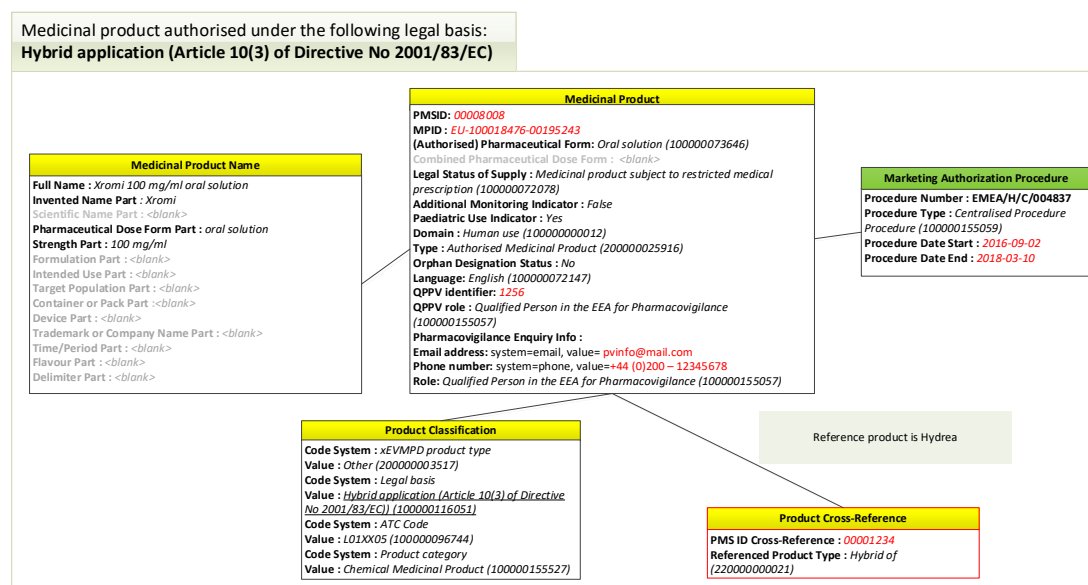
Medicinal product authorised under the following legal basis:
**Hybrid application (Article 10(3) of Directive No 2001/83/EC)**

**Medicinal Product Name**
**Full Name :** *Xromi 100 mg/ml oral solution*
**Invented Name Part :** *Xromi*
Scientific Name Part : <blank>
**Pharmaceutical Dose Form Part :** *oral solution*
**Strength Part :** *100 mg/ml*
Formulation Part : <blank>
Intended Use Part : <blank>
Target Population Part : <blank>
Container or Pack Part : <blank>
Device Part : <blank>
Trademark or Company Name Part : <blank>
Time/Period Part : <blank>
Flavour Part : <blank>
Delimiter Part : <blank>

**Medicinal Product**
**PMSID:** *00008008*
**MPID :** *EU-100018476-00195243*
**(Authorised) Pharmaceutical Form:** *Oral solution (100000073646)*
Combined Pharmaceutical Dose Form : <blank>
**Legal Status of Supply :** *Medicinal product subject to restricted medical prescription (100000072078)*
**Additional Monitoring Indicator :** *False*
**Paediatric Use Indicator :** *Yes*
**Domain :** *Human use (100000000012)*
**Type :** *Authorised Medicinal Product (200000025916)*
**Orphan Designation Status :** *No*
**Language:** *English (100000072147)*
**QPPV identifier:** *1256*
**QPPV role :** *Qualified Person in the EEA for Pharmacovigilance (100000155057)*
**Pharmacovigilance Enquiry Info :**
**Email address:** system=email, value= pvinfo@mail.com
**Phone number:** system=phone, value=+44 (0)200 – 12345678
**Role:** *Qualified Person in the EEA for Pharmacovigilance (100000155057)*

**Marketing Authorization Procedure**
**Procedure Number : EMEA/H/C/004837**
**Procedure Type :** *Centralised Procedure Procedure (100000155059)*
**Procedure Date Start :** *2016-09-02*
**Procedure Date End :** *2018-03-10*

**Product Classification**
**Code System :** *xEVMPD product type*
**Value :** *Other (200000003517)*
**Code System :** *Legal basis*
**Value :** *Hybrid application (Article 10(3) of Directive No 2001/83/EC)) (100000116051)*
**Code System :** *ATC Code*
**Value :** *L01XX05 (100000096744)*
**Code System :** *Product category*
**Value :** *Chemical Medicinal Product (100000155527)*

Reference product is Hydrea

**Product Cross-Reference**
**PMS ID Cross-Reference :** *00001234*
**Referenced Product Type :** *Hybrid of (220000000021)*